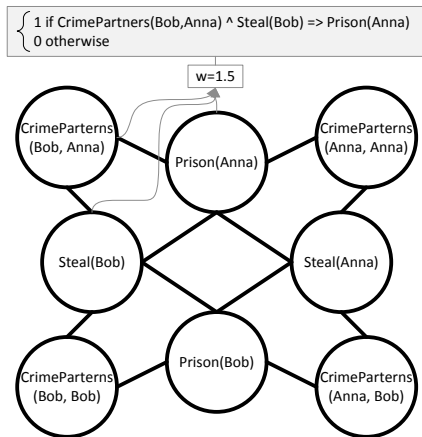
$\begin{cases} \text{1 if CrimePartners(Bob,Anna) ^ Steal(Bob) => Prison(Anna)} \\ \text{0 otherwise} \end{cases}$

w=1.5

CrimeParterns (Bob, Anna)

Prison(Anna)

CrimeParterns (Anna, Anna)

Steal(Bob)

Steal(Anna)

CrimeParterns (Bob, Bob)

Prison(Bob)

CrimeParterns (Anna, Bob)